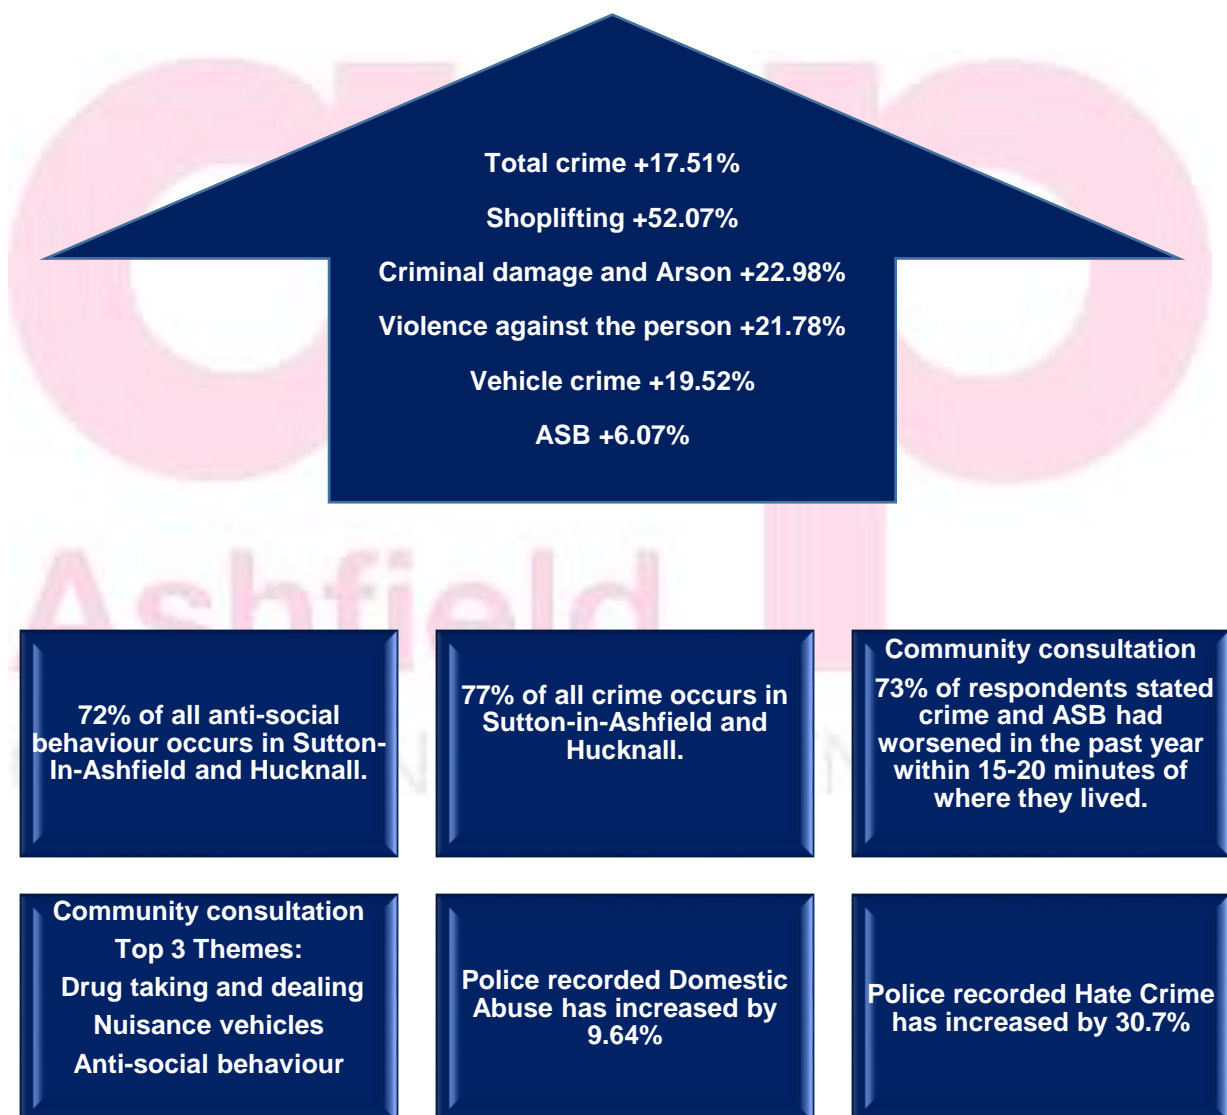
Total crime +17.51%

Shoplifting +52.07%

Criminal damage and Arson +22.98%

Violence against the person +21.78%

Vehicle crime +19.52%

ASB +6.07%

Ashfield

72% of all anti-social behaviour occurs in Sutton-In-Ashfield and Hucknall.

77% of all crime occurs in Sutton-in-Ashfield and Hucknall.

Community consultation

73% of respondents stated crime and ASB had worsened in the past year within 15-20 minutes of where they lived.

Community consultation

Top 3 Themes:

Drug taking and dealing

Nuisance vehicles

Anti-social behaviour

Police recorded Domestic Abuse has increased by 9.64%

Police recorded Hate Crime has increased by 30.7%